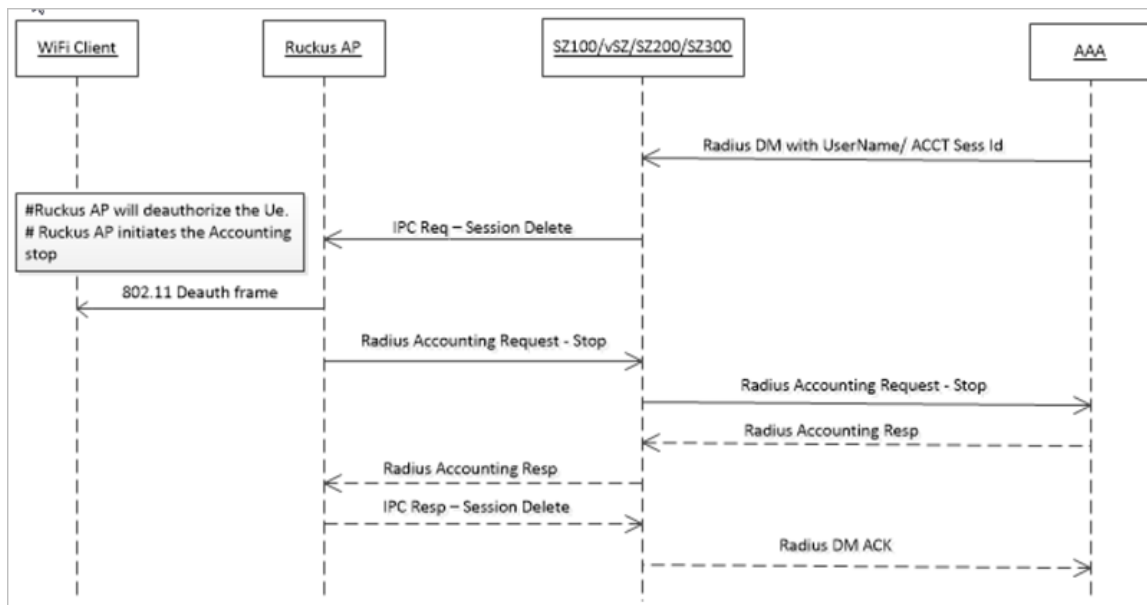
WiFi Client

Ruckus AP

SZ100/vSZ/SZ200/SZ300

AAA

Radius DM with UserName/ ACCT Sess Id

#Ruckus AP will deauthorize the Ue.
# Ruckus AP initiates the Accounting stop

IPC Req – Session Delete

802.11 Deauth frame

Radius Accounting Request - Stop

Radius Accounting Request - Stop

Radius Accounting Resp

Radius Accounting Resp

IPC Resp – Session Delete

Radius DM ACK